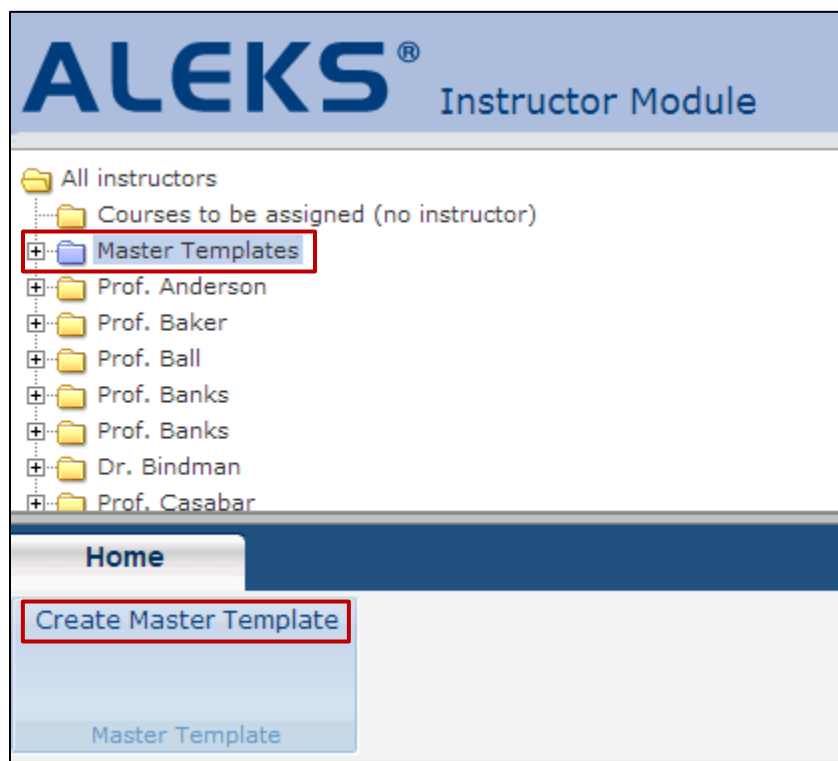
ALEKS® Instructor Module

All instructors
Courses to be assigned (no instructor)
Master Templates
Prof. Anderson
Prof. Baker
Prof. Ball
Prof. Banks
Prof. Banks
Dr. Bindman
Prof. Casabar

Home

Create Master Template

Master Template